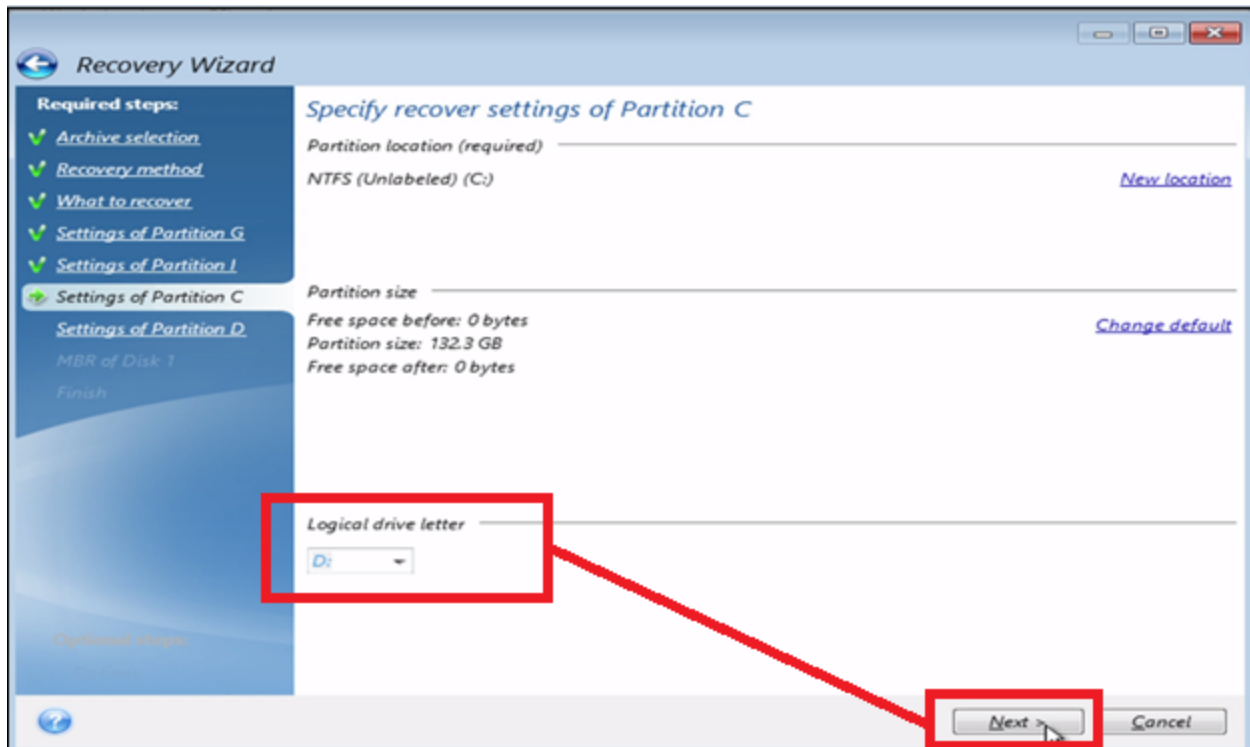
Recovery Wizard

Required steps:
Archive selection
Recovery method
What to recover
Settings of Partition G
Settings of Partition I
Settings of Partition C
Settings of Partition D
MBR of Disk 1
Finish

Optional steps:
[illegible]

Specify recover settings of Partition C

Partition location (required)
NTFS (Unlabeled) (C:)
New location

Partition size
Free space before: 0 bytes
Partition size: 132.3 GB
Free space after: 0 bytes
Change default

Logical drive letter
D:

Next >
Cancel